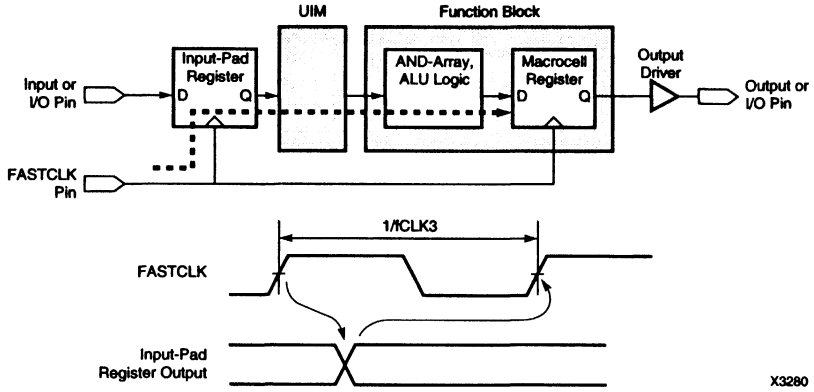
UIM

Function Block

Input-Pad Register

AND-Array, ALU Logic

Macrocell Register

Output Driver

Input or I/O Pin

D

Q

D

Q

Output or I/O Pin

FASTCLK Pin

1/fCLK3

FASTCLK

Input-Pad Register Output

X3280